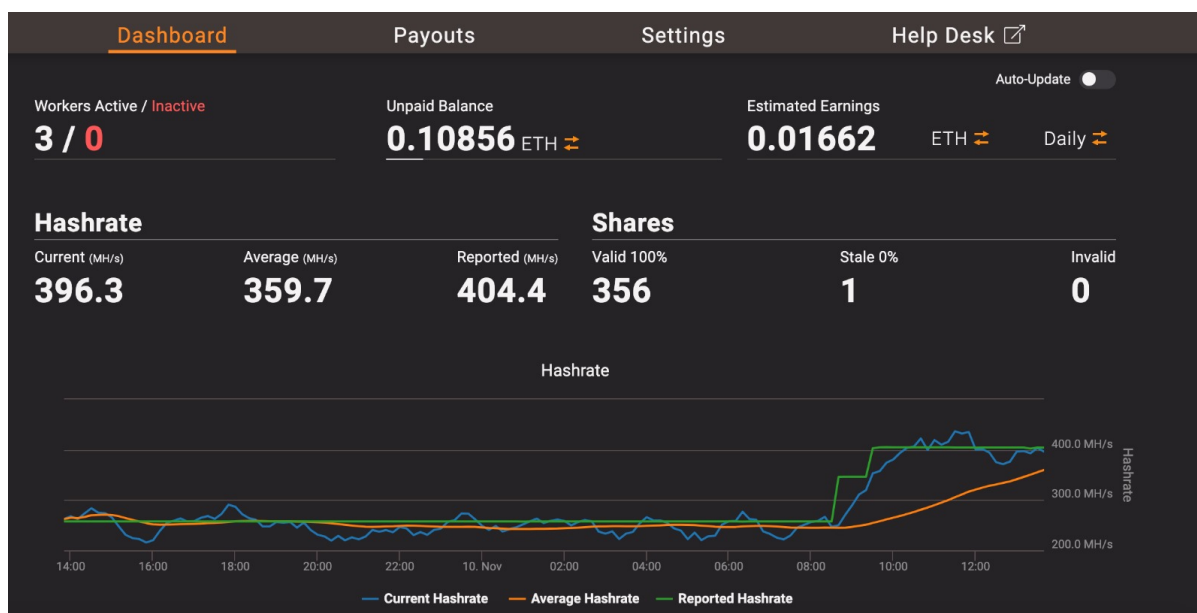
Dashboard Payouts Settings Help Desk

Auto-Update

Workers Active / Inactive
3 / 0

Unpaid Balance
0.10856 ETH

Estimated Earnings
0.01662 ETH Daily

Hashrate
Current (MH/s)
396.3
Average (MH/s)
359.7
Reported (MH/s)
404.4

Shares
Valid 100%
356
Stale 0%
1
Invalid
0

Hashrate

400.0 MH/s
300.0 MH/s
200.0 MH/s
Hashrate

14:00 16:00 18:00 20:00 22:00 10. Nov 02:00 04:00 06:00 08:00 10:00 12:00

Current Hashrate Average Hashrate Reported Hashrate